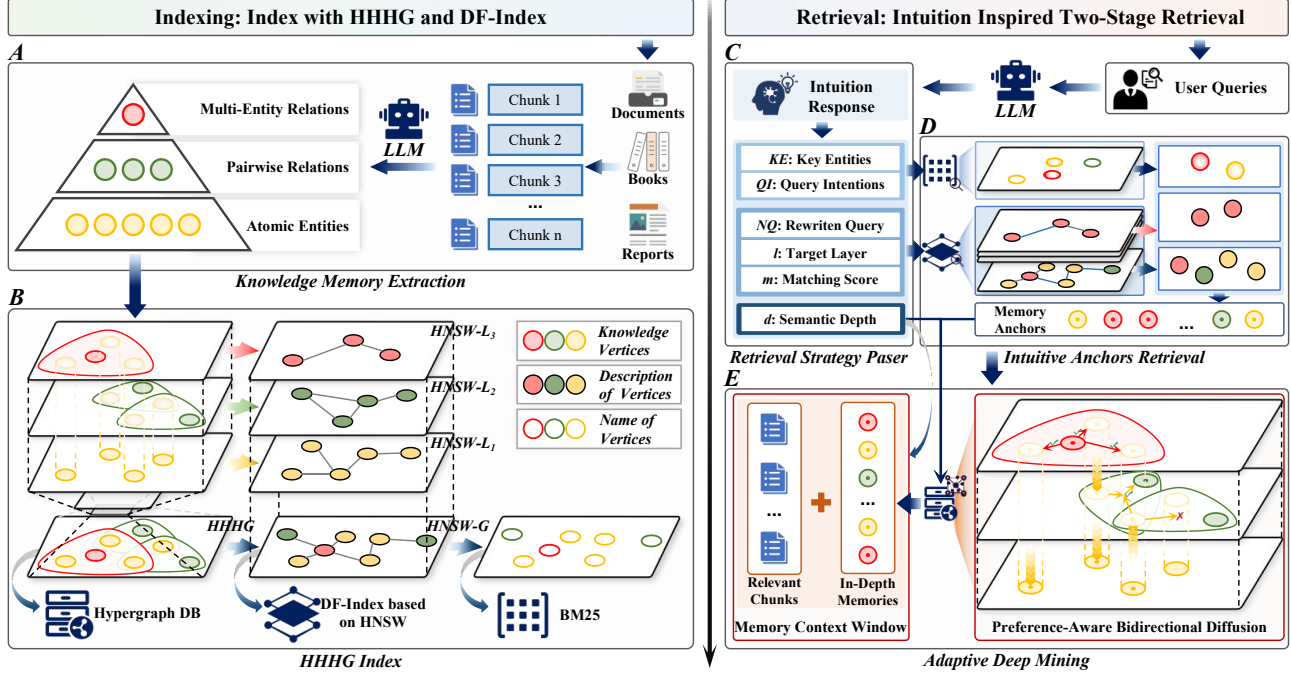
Indexing: Index with HHHG and DF-Index

A

Multi-Entity Relations

Pairwise Relations

Atomic Entities

LLM

Chunk 1

Chunk 2

Chunk 3

...

Chunk n

Documents

Books

Reports

Knowledge Memory Extraction

B

HNSW-$L_3$

HNSW-$L_2$

HNSW-$L_1$

Knowledge Vertices

Description of Vertices

Name of Vertices

HHHG

HNSW-G

Hypergraph DB

DF-Index based on HNSW

BM25

HHHG Index

Retrieval: Intuition Inspired Two-Stage Retrieval

C

Intuition Response

LLM

User Queries

D

KE: Key Entities

QI: Query Intentions

NQ: Rewriten Query

l: Target Layer

m: Matching Score

d: Semantic Depth

Memory Anchors

...

Retrieval Strategy Paser

Intuitive Anchors Retrieval

E

...

Relevant Chunks

...

In-Depth Memories

Memory Context Window

Preference-Aware Bidirectional Diffusion

Adaptive Deep Mining